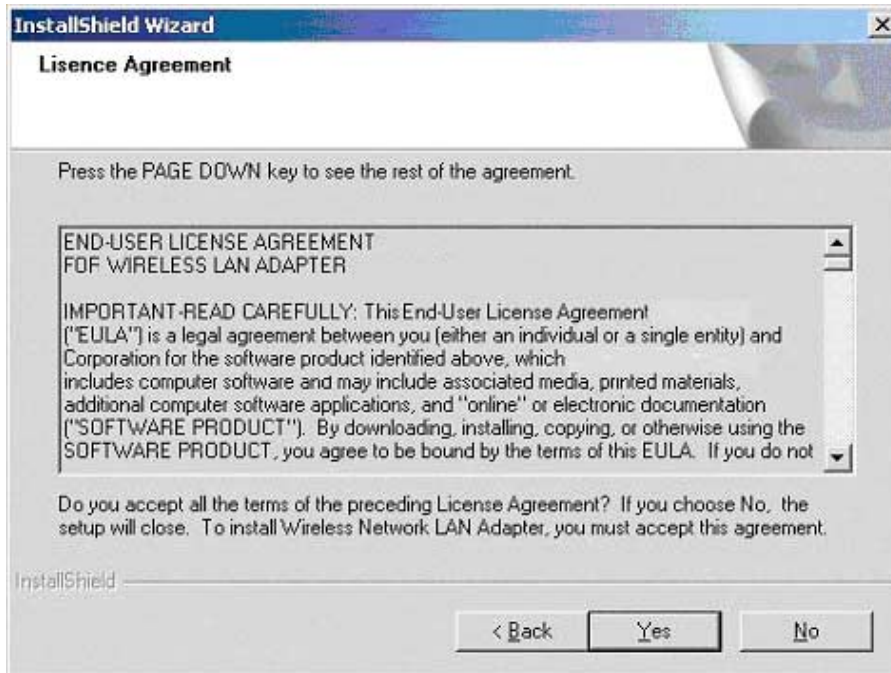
InstallShield Wizard

Lisence Agreement

Press the PAGE DOWN key to see the rest of the agreement.

END-USER LICENSE AGREEMENT
FOF WIRELESS LAN ADAPTER

IMPORTANT-READ CAREFULLY: This End-User License Agreement ("EULA") is a legal agreement between you (either an individual or a single entity) and Corporation for the software product identified above, which includes computer software and may include associated media, printed materials, additional computer software applications, and "online" or electronic documentation ("SOFTWARE PRODUCT"). By downloading, installing, copying, or otherwise using the SOFTWARE PRODUCT, you agree to be bound by the terms of this EULA. If you do not

Do you accept all the terms of the preceding License Agreement? If you choose No, the setup will close. To install Wireless Network LAN Adapter, you must accept this agreement.

InstallShield

< Back | Yes | No